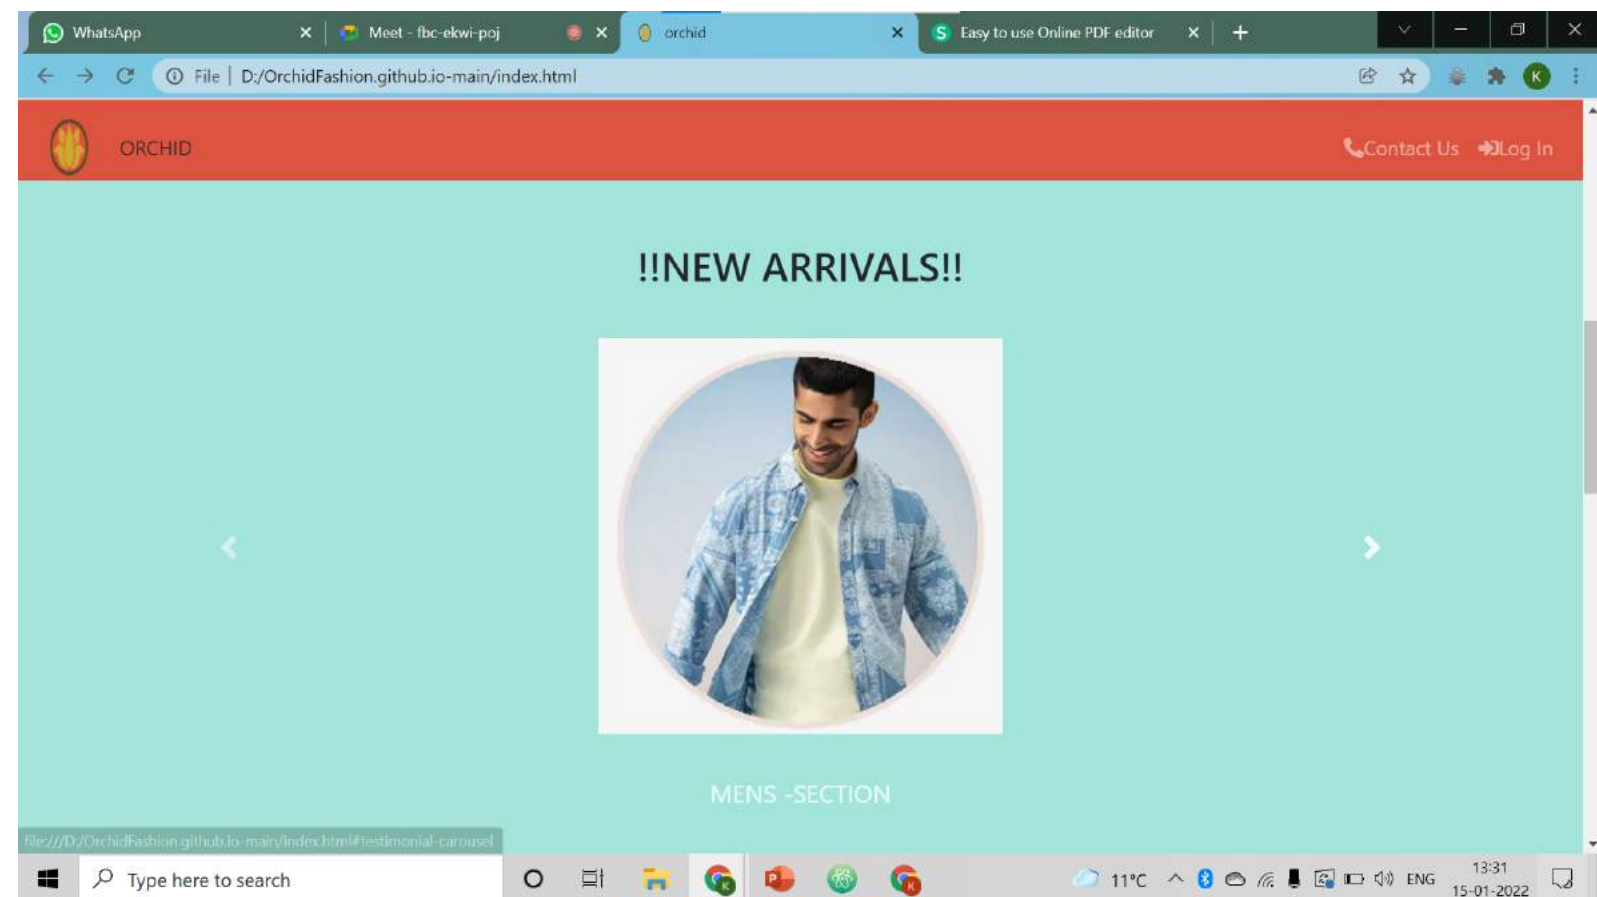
WhatsApp
Meet - fbc-ekwi-poj
orchid
Easy to use Online PDF editor

File | D:/OrchidFashion.github.io-main/index.html

ORCHID
Contact Us Log In

!!NEW ARRIVALS!!

MENS -SECTION

file:///D:/OrchidFashion.github.io-main/index.html#testimonial-carousel

Type here to search
11°C ENG 13:31 15-01-2022